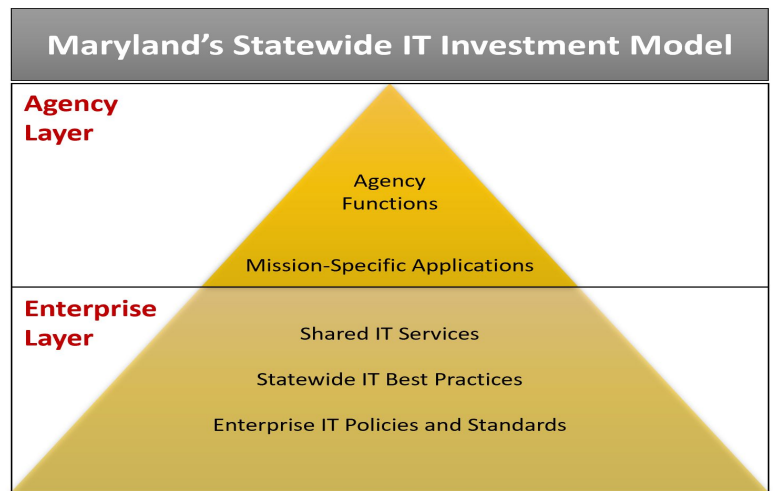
Maryland's Statewide IT Investment Model

Agency Layer

Agency Functions

Mission-Specific Applications

Enterprise Layer

Shared IT Services

Statewide IT Best Practices

Enterprise IT Policies and Standards